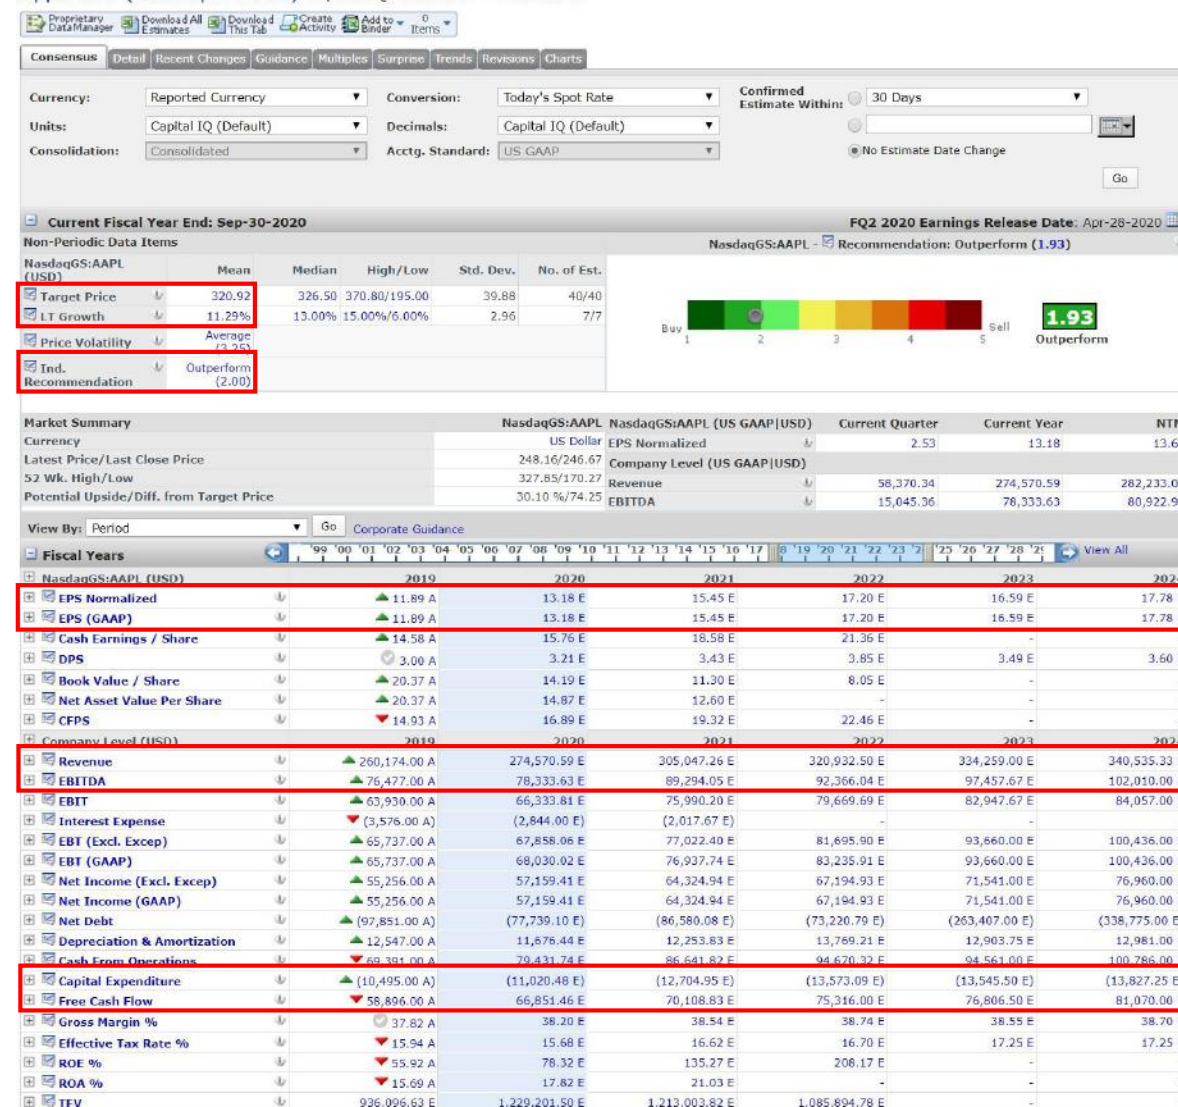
Proprietary Data Manager | Download All Estimates | Download This Tab | Create Activity | Add to Binder | 0 Items

Consensus | Detail | Recent Changes | Guidance | Multiples | Surprise | Trends | Revisions | Charts

Currency: Reported Currency | Conversion: Today's Spot Rate | Confirmed Estimate Within: 30 Days
Units: Capital IQ (Default) | Decimals: Capital IQ (Default)
Consolidation: Consolidated | Acctg. Standard: US GAAP | No Estimate Date Change

Go

Current Fiscal Year End: Sep-30-2020 | FQ2 2020 Earnings Release Date: Apr-28-2020

Non-Periodic Data Items | NasdaqGS:AAPL - Recommendation: Outperform (1.93)

| NasdaqGS:AAPL (USD) | Mean | Median | High/Low | Std. Dev. | No. of Est. |
|---|---|---|---|---|---|
| Target Price | 320.92 | 326.50 | 370.80/195.00 | 39.88 | 40/40 |
| LT Growth | 11.29% | 13.00% | 15.00%/6.00% | 2.96 | 7/7 |
| Price Volatility | Average (3.25) | | | | |
| Ind. Recommendation | Outperform (2.00) | | | | |

Buy 1 2 3 4 5 Sell
1.93 Outperform

| Market Summary | NasdaqGS:AAPL |
|---|---|
| Currency | US Dollar |
| Latest Price/Last Close Price | 248.16/246.67 |
| 52 Wk. High/Low | 327.85/170.27 |
| Potential Upside/Diff. from Target Price | 30.10 %/74.25 |

| NasdaqGS:AAPL (US GAAP\|USD) | Current Quarter | Current Year | NTM |
|---|---|---|---|
| EPS Normalized | 2.53 | 13.18 | 13.6 |
| Company Level (US GAAP\|USD) | | | |
| Revenue | 58,370.34 | 274,570.59 | 282,233.0 |
| EBITDA | 15,045.36 | 78,333.63 | 80,922.9 |

View By: Period | Go | Corporate Guidance

Fiscal Years | '99 '00 '01 '02 '03 '04 '05 '06 '07 '08 '09 '10 '11 '12 '13 '14 '15 '16 '17 '18 '19 '20 '21 '22 '23 '2 '25 '26 '27 '28 '29 | View All

| NasdaqGS:AAPL (USD) | 2019 | 2020 | 2021 | 2022 | 2023 | 202 |
|---|---|---|---|---|---|---|
| EPS Normalized | 11.89 A | 13.18 E | 15.45 E | 17.20 E | 16.59 E | 17.78 |
| EPS (GAAP) | 11.89 A | 13.18 E | 15.45 E | 17.20 E | 16.59 E | 17.78 |
| Cash Earnings / Share | 14.58 A | 15.76 E | 18.58 E | 21.36 E | - | |
| DPS | 3.00 A | 3.21 E | 3.43 E | 3.85 E | 3.49 E | 3.60 |
| Book Value / Share | 20.37 A | 14.19 E | 11.30 E | 8.05 E | - | |
| Net Asset Value Per Share | 20.37 A | 14.87 E | 12.60 E | - | - | |
| CFPS | 14.93 A | 16.89 E | 19.32 E | 22.46 E | - | |
| Company Level (USD) | 2019 | 2020 | 2021 | 2022 | 2023 | 202 |
| Revenue | 260,174.00 A | 274,570.59 E | 305,047.26 E | 320,932.50 E | 334,259.00 E | 340,535.33 |
| EBITDA | 76,477.00 A | 78,333.63 E | 89,294.05 E | 92,366.04 E | 97,457.67 E | 102,010.00 |
| EBIT | 63,930.00 A | 66,333.81 E | 75,990.20 E | 79,669.69 E | 82,947.67 E | 84,057.00 |
| Interest Expense | (3,576.00 A) | (2,844.00 E) | (2,017.67 E) | - | - | |
| EBT (Excl. Excep) | 65,737.00 A | 67,858.06 E | 77,022.40 E | 81,695.90 E | 93,660.00 E | 100,436.00 |
| EBT (GAAP) | 65,737.00 A | 68,030.02 E | 76,937.74 E | 83,235.91 E | 93,660.00 E | 100,436.00 |
| Net Income (Excl. Excep) | 55,256.00 A | 57,159.41 E | 64,324.94 E | 67,194.93 E | 71,541.00 E | 76,960.00 |
| Net Income (GAAP) | 55,256.00 A | 57,159.41 E | 64,324.94 E | 67,194.93 E | 71,541.00 E | 76,960.00 |
| Net Debt | (97,851.00 A) | (77,739.10 E) | (86,580.08 E) | (73,220.79 E) | (263,407.00 E) | (338,775.00 E |
| Depreciation & Amortization | 12,547.00 A | 11,676.44 E | 12,253.83 E | 13,769.21 E | 12,903.75 E | 12,981.00 |
| Cash From Operations | 69,391.00 A | 79,431.74 E | 86,641.82 E | 94,670.32 E | 94,561.00 E | 100,786.00 |
| Capital Expenditure | (10,495.00 A) | (11,020.48 E) | (12,704.95 E) | (13,573.09 E) | (13,545.50 E) | (13,827.25 E |
| Free Cash Flow | 58,896.00 A | 66,851.46 E | 70,108.83 E | 75,316.00 E | 76,806.50 E | 81,070.00 |
| Gross Margin % | 37.82 A | 38.20 E | 38.54 E | 38.74 E | 38.55 E | 38.70 |
| Effective Tax Rate % | 15.94 A | 15.68 E | 16.62 E | 16.70 E | 17.25 E | 17.25 |
| ROE % | 55.92 A | 78.32 E | 135.27 E | 208.17 E | - | |
| ROA % | 15.69 A | 17.82 E | 21.03 E | - | - | |
| TEV | 936,096.63 E | 1,229,201.50 E | 1,213,003.82 E | 1,085,894.78 E | | |